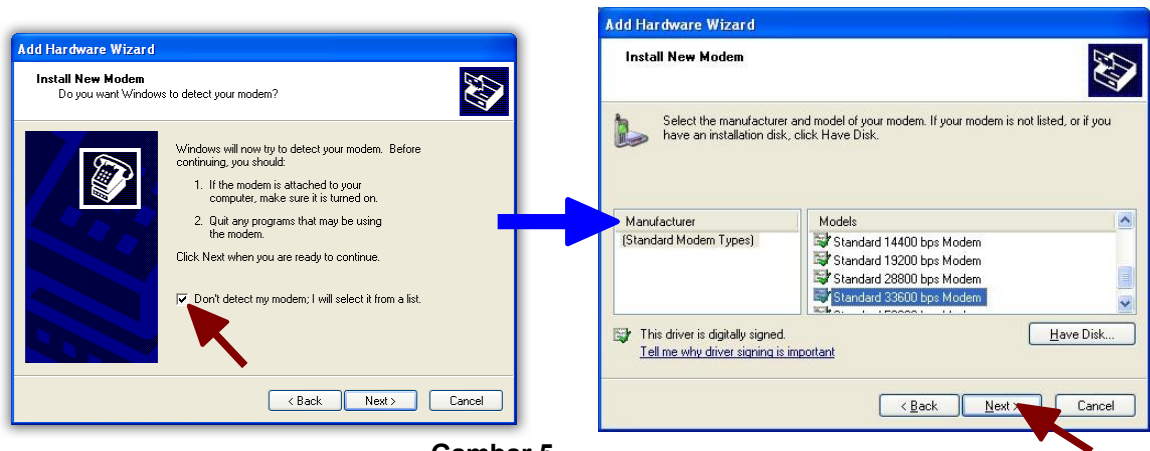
Add Hardware Wizard

Install New Modem
Do you want Windows to detect your modem?

Windows will now try to detect your modem. Before continuing, you should:

1. If the modem is attached to your computer, make sure it is turned on.

2. Quit any programs that may be using the modem.

Click Next when you are ready to continue.

Don't detect my modem; I will select it from a list.

< Back Next > Cancel

Add Hardware Wizard

Install New Modem

Select the manufacturer and model of your modem. If your modem is not listed, or if you have an installation disk, click Have Disk.

| Manufacturer | Models |
|---|---|
| (Standard Modem Types) | Standard 14400 bps Modem |
| | Standard 19200 bps Modem |
| | Standard 28800 bps Modem |
| | Standard 33600 bps Modem |

This driver is digitally signed.
Tell me why driver signing is important

Have Disk...

< Back Next > Cancel

Gambar 5